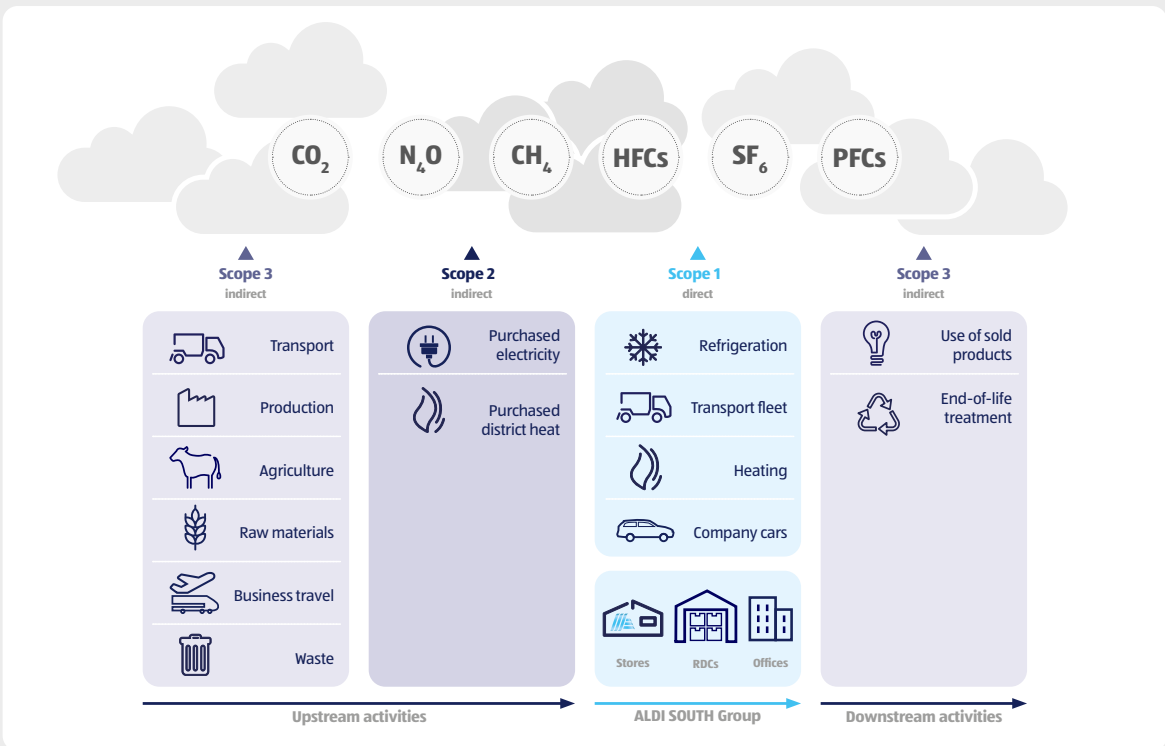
$CO_2$ $N_2O$ $CH_4$ HFCs $SF_6$ PFCs

Scope 3
indirect

Scope 2
indirect

Scope 1
direct

Scope 3
indirect

Transport
Production
Agriculture
Raw materials
Business travel
Waste

Purchased electricity
Purchased district heat

Refrigeration
Transport fleet
Heating
Company cars

Stores
RDCs
Offices

Use of sold products
End-of-life treatment

Upstream activities
ALDI SOUTH Group
Downstream activities